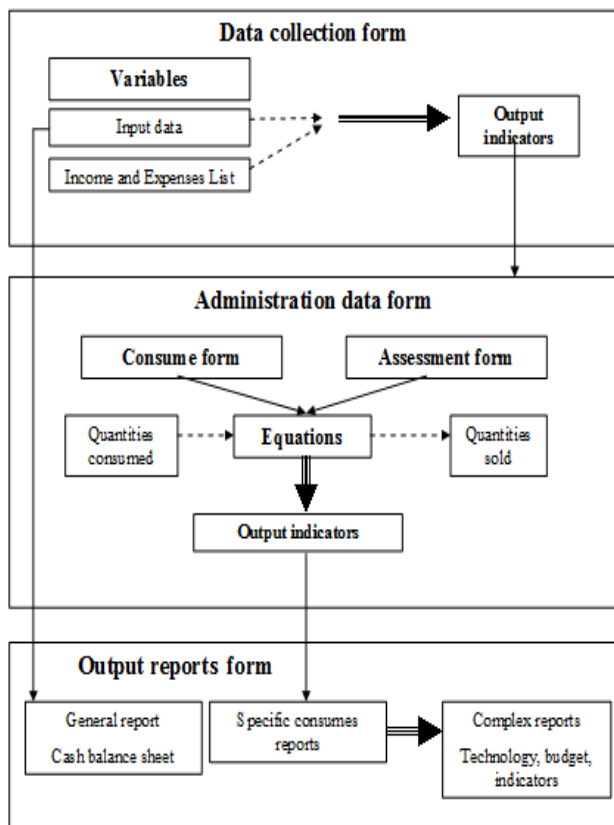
Data collection form

Variables

Input data

Income and Expenses List

Output indicators

Administration data form

Consume form

Assessment form

Quantities consumed

Equations

Quantities sold

Output indicators

Output reports form

General report

Cash balance sheet

Specific consumes reports

Complex reports

Technology, budget, indicators